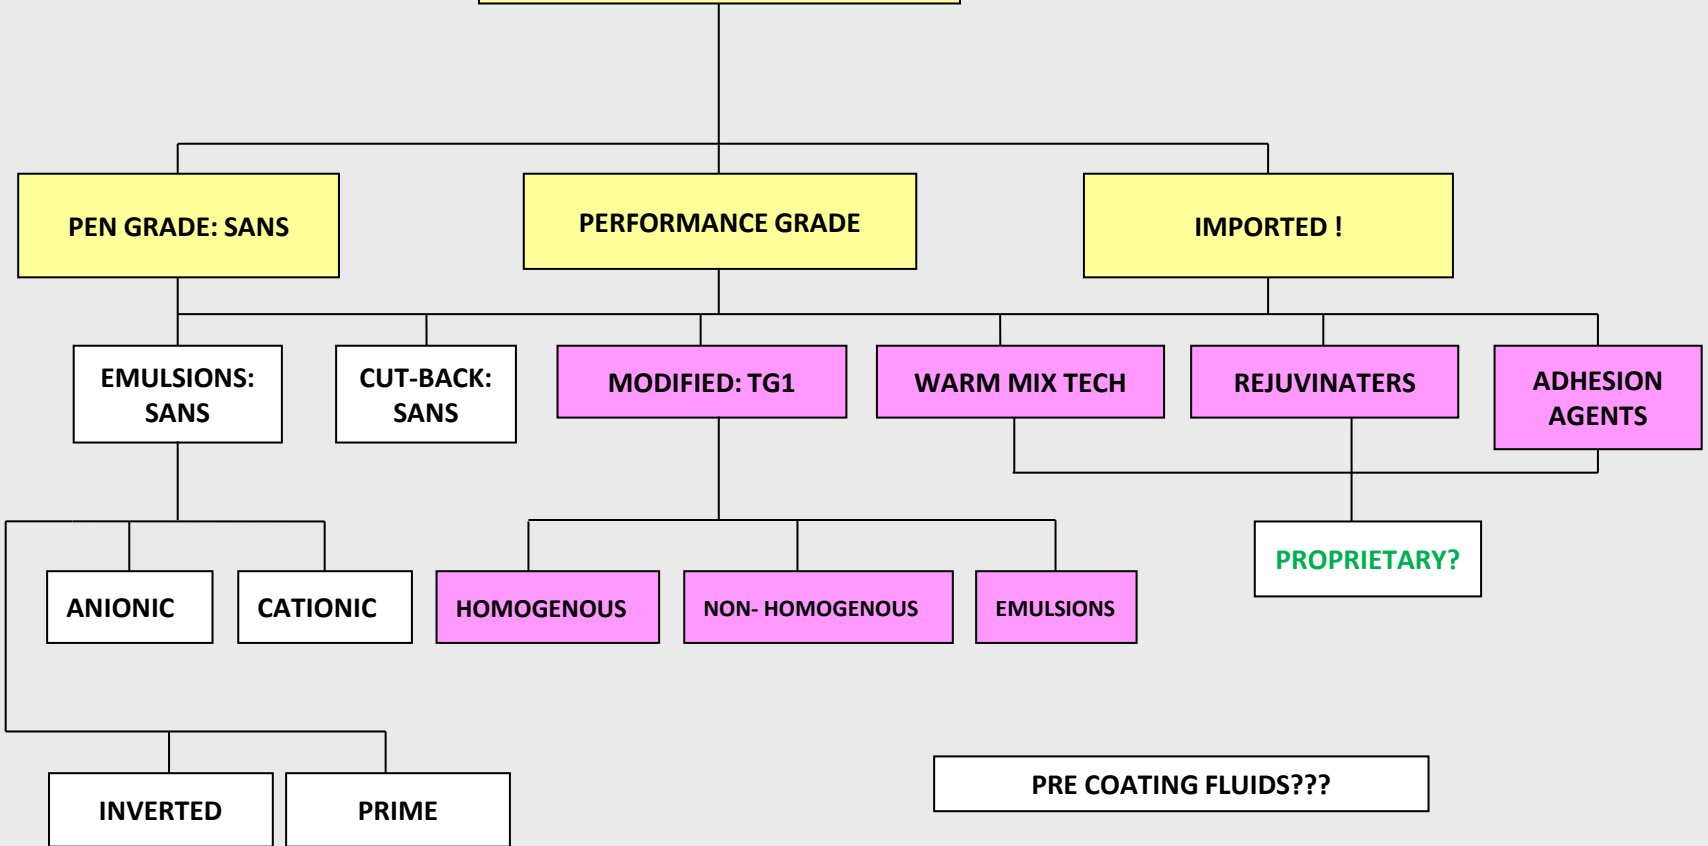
PEN GRADE: SANS

PERFORMANCE GRADE

IMPORTED !

EMULSIONS: SANS

CUT-BACK: SANS

MODIFIED: TG1

WARM MIX TECH

REJUVINATERS

ADHESION AGENTS

ANIONIC

CATIONIC

HOMOGENOUS

NON- HOMOGENOUS

EMULSIONS

PROPRIETARY?

INVERTED

PRIME

PRE COATING FLUIDS???